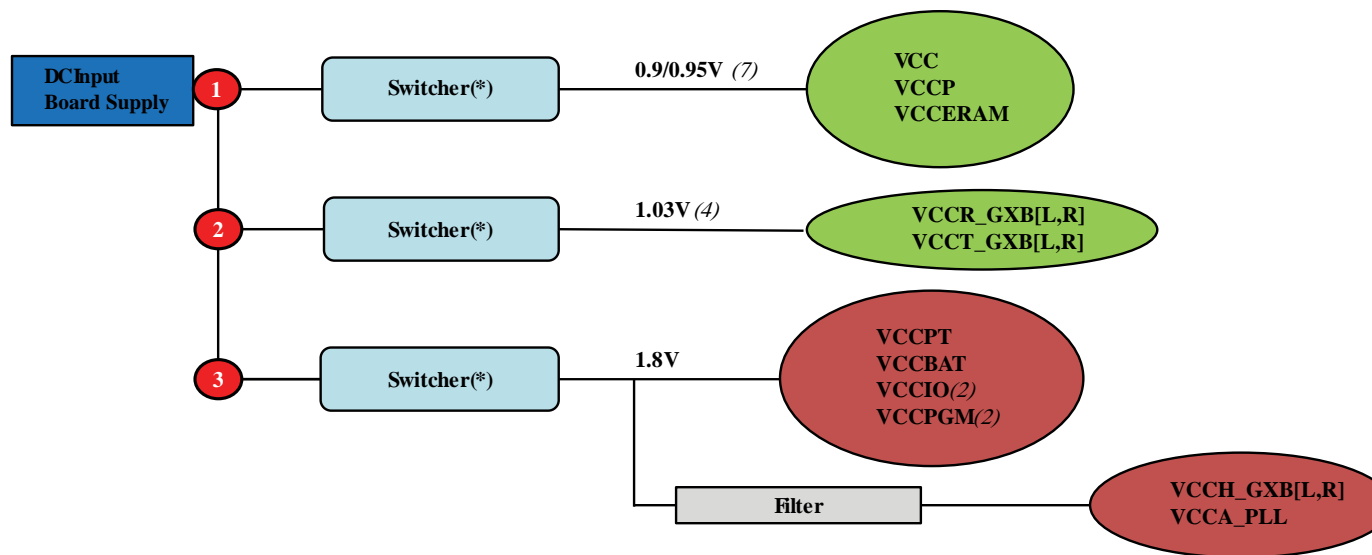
DCInput Board Supply

1

Switcher(*)

0.9/0.95V (7)

VCC
VCCP
VCCERAM

2

Switcher(*)

1.03V (4)

VCCR_GXB[L,R]
VCCT_GXB[L,R]

3

Switcher(*)

1.8V

VCCPT
VCCBAT
VCCIO(2)
VCCPGM(2)

Filter

VCCH_GXB[L,R]
VCCA_PLL